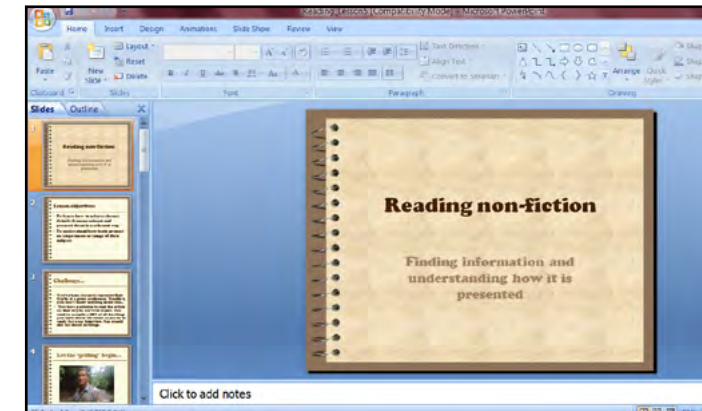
Reading Lessons [Compatibility Mode] - Microsoft PowerPoint

Home Insert Design Animations Slide Show Review View

Layout Reset Delete
Paste New Slide
Clipboard Slides Font Paragraph Drawing
Text Direction Align Text Convert to SmartArt
Arrange Quick Styles

Slides Outline

1
Reading non-fiction
Finding information and understanding how it is presented

2
Lesson objectives

3
Challenge...

4
Let the 'gritting' begin...

Reading non-fiction

Finding information and understanding how it is presented

Click to add notes